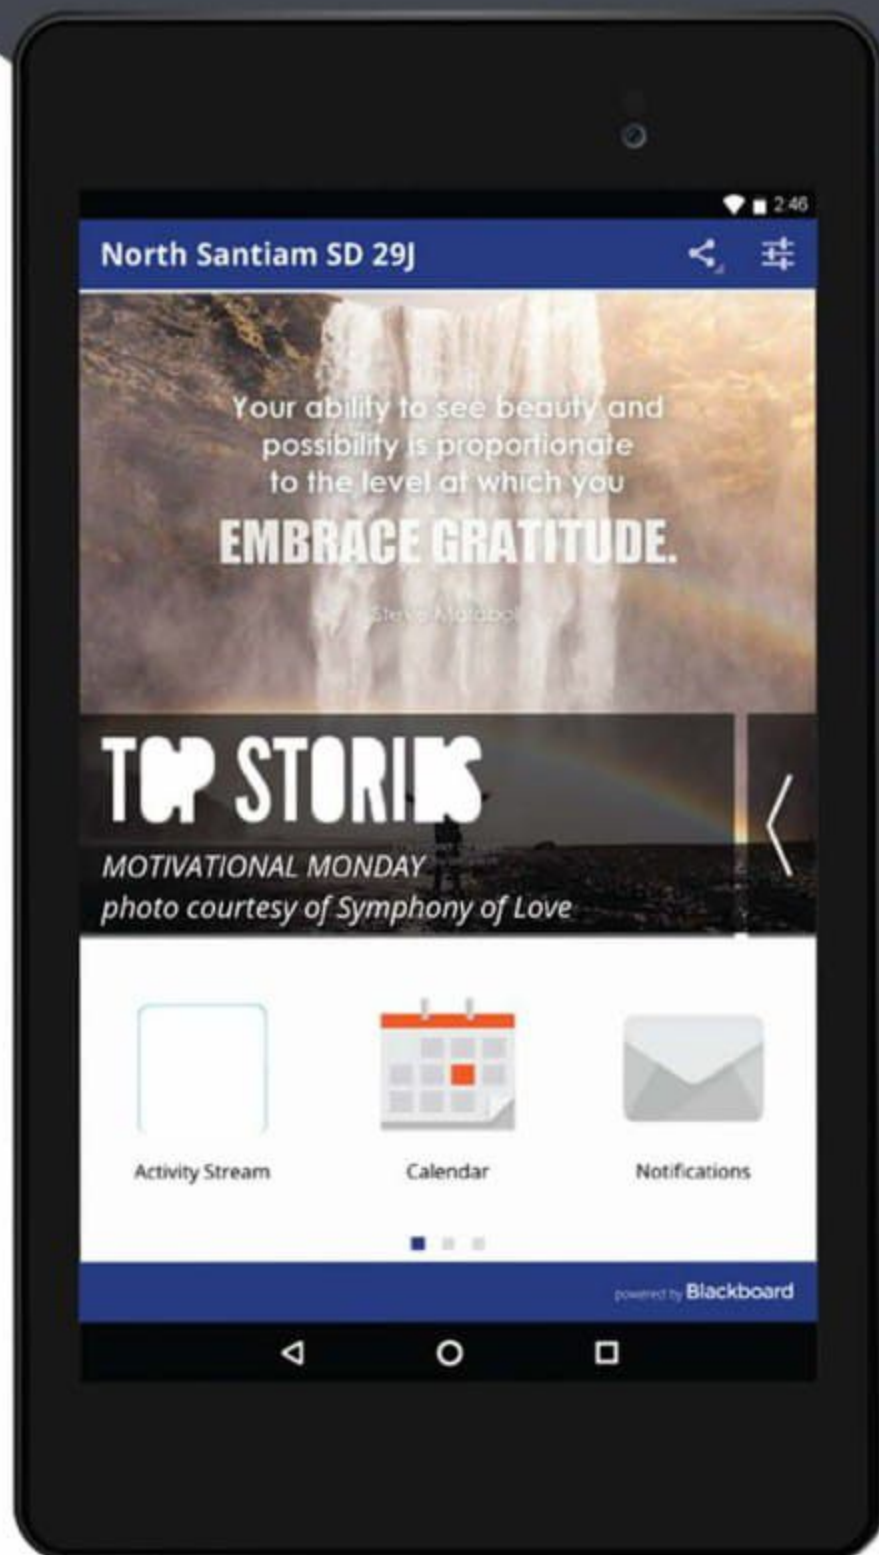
2:46

North Santiam SD 29J

Your ability to see beauty and possibility is proportionate to the level at which you EMBRACE GRATITUDE.

Steve Maraboli

TOP STORIES

MOTIVATIONAL MONDAY
photo courtesy of Symphony of Love

Activity Stream

Calendar

Notifications

powered by Blackboard